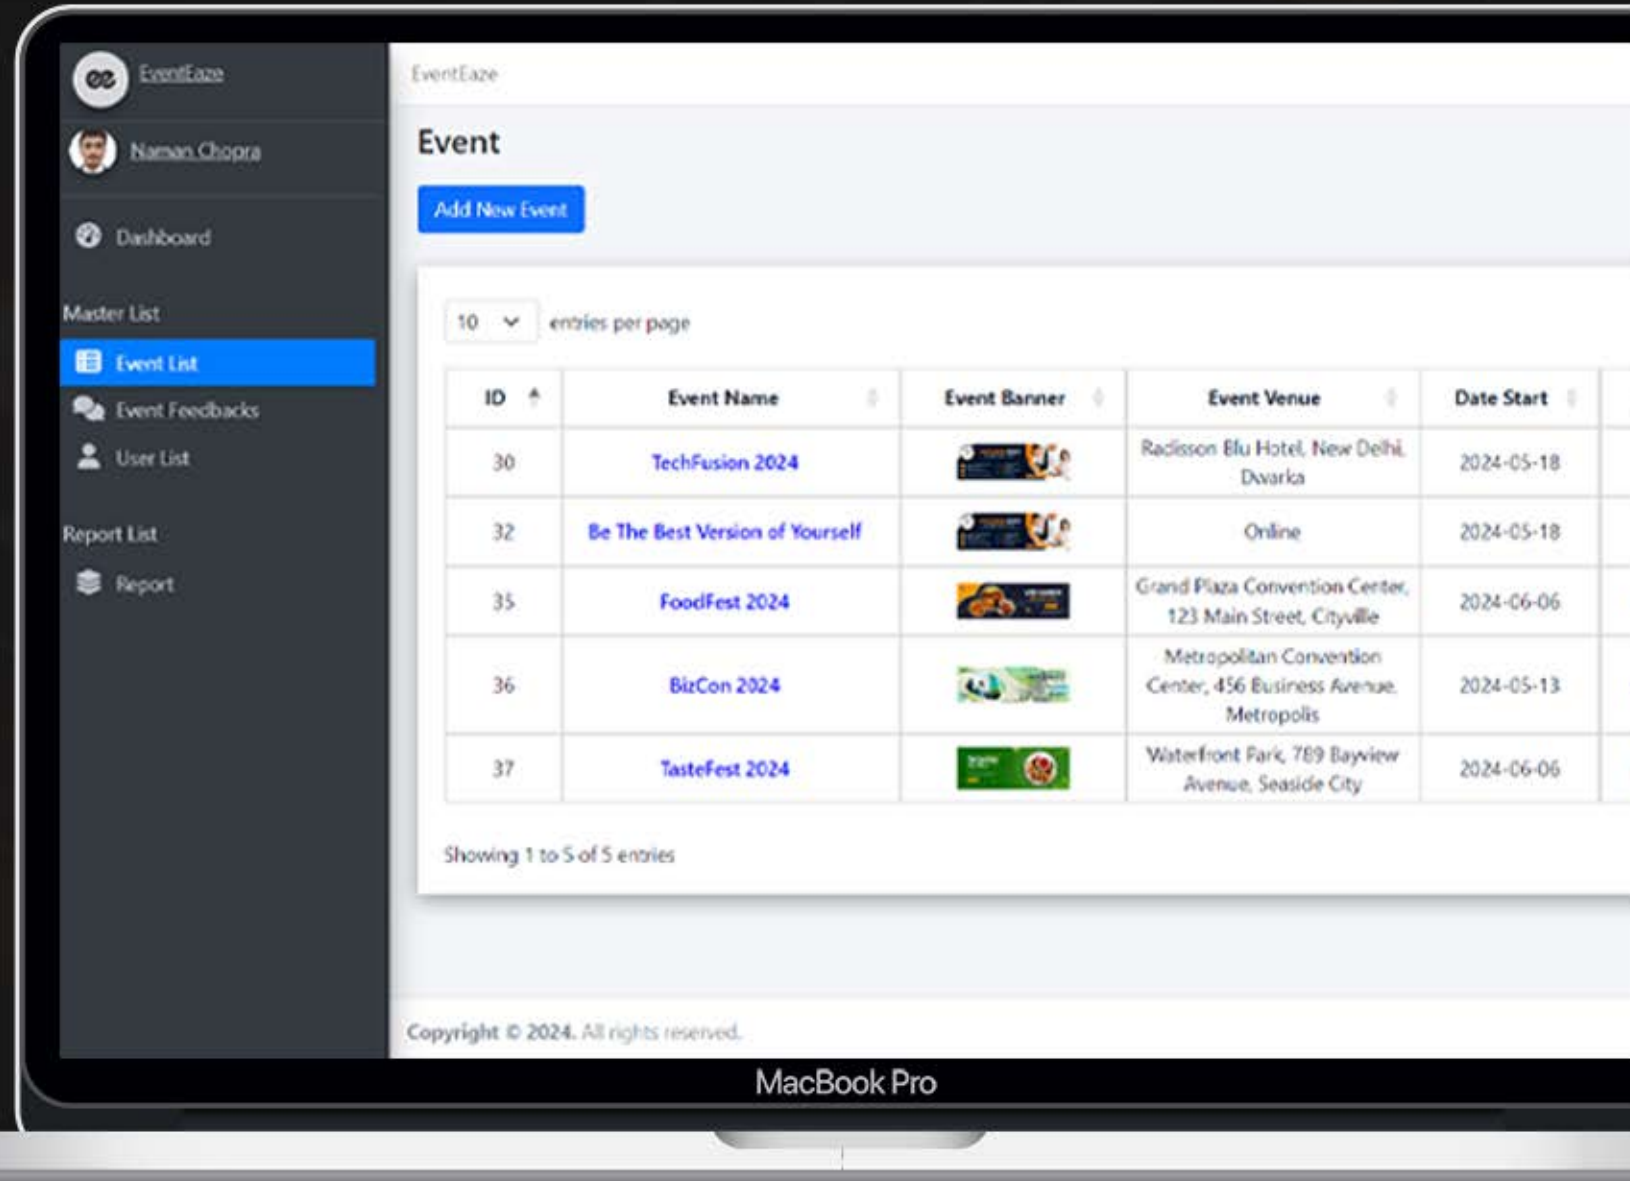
ee EventEaze

Naman Chopra

Dashboard

Master List

Event List

Event Feedbacks

User List

Report List

Report

EventEaze

Event

Add New Event

10 entries per page

| ID | Event Name | Event Banner | Event Venue | Date Start |
|---|---|---|---|---|
| 30 | TechFusion 2024 | | Radisson Blu Hotel, New Delhi, Dwarka | 2024-05-18 |
| 32 | Be The Best Version of Yourself | | Online | 2024-05-18 |
| 35 | FoodFest 2024 | | Grand Plaza Convention Center, 123 Main Street, Cityville | 2024-06-06 |
| 36 | BizCon 2024 | | Metropolitan Convention Center, 456 Business Avenue, Metropolis | 2024-05-13 |
| 37 | TasteFest 2024 | | Waterfront Park, 789 Bayview Avenue, Seaside City | 2024-06-06 |

Showing 1 to 5 of 5 entries

Copyright © 2024. All rights reserved.

MacBook Pro